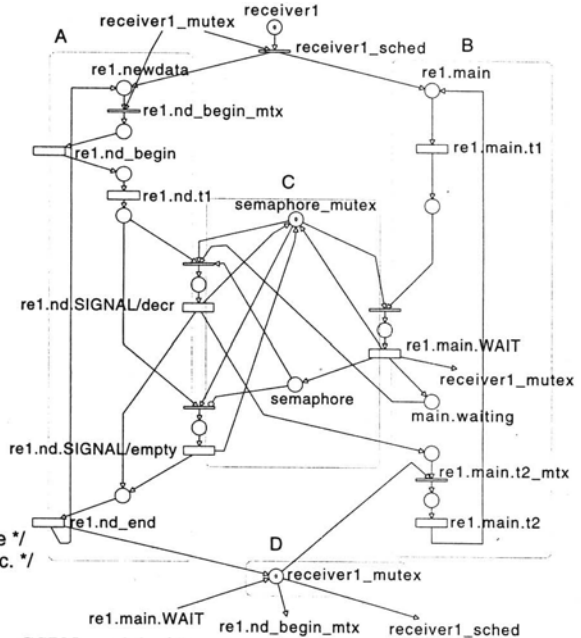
receiver1
receiver1_mutex
receiver1_sched
A
B
re1.newdata
re1.main
re1.nd_begin_mtx
re1.nd_begin
re1.main.t1
re1.nd.t1
C
semaphore_mutex
re1.nd.SIGNAL/decr
re1.main.WAIT
receiver1_mutex
semaphore
main.waiting
re1.nd.SIGNAL/empty
re1.main.t2_mtx
re1.nd_end
re1.main.t2
e */
c. */
D
receiver1_mutex
re1.main.WAIT
re1.nd_begin_mtx
receiver1_sched